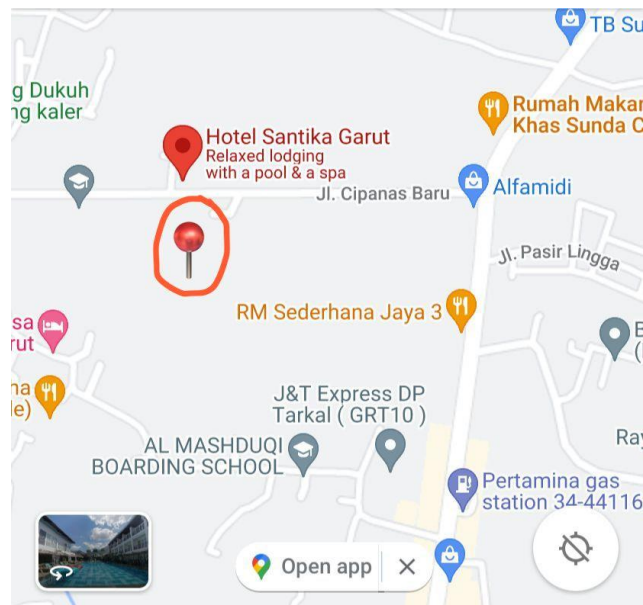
TB Su

g Dukuh
ng kaler

Rumah Makan
Khas Sunda C

Hotel Santika Garut
Relaxed lodging
with a pool & a spa

Jl. Cipanas Baru

Alfamidi

Jl. Pasir Lingga

sa
rut

RM Sederhana Jaya 3

B
(

na
le)

J&T Express DP
Tarkal ( GRT10 )

Ra

AL MASHDUQI
BOARDING SCHOOL

Pertamina gas
station 34-44116

Open app